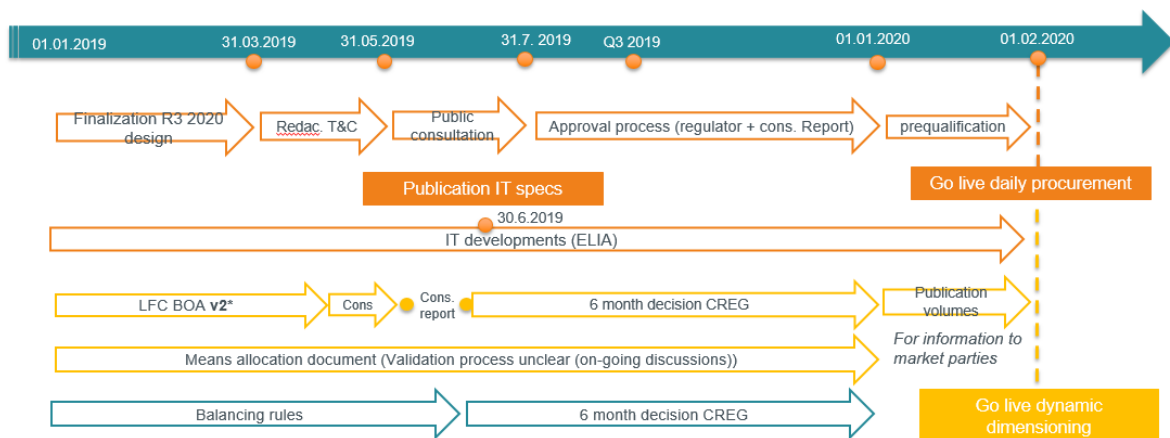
01.01.2019 31.03.2019 31.05.2019 31.7. 2019 Q3 2019 01.01.2020 01.02.2020

Finalization R3 2020 design

Redac. T&C

Public consultation

Approval process (regulator + cons. Report)

prequalification

Publication IT specs

Go live daily procurement

30.6.2019

IT developments (ELIA)

LFC BOA **v2***

Cons

Cons. report

6 month decision CREG

Publication volumes

For information to market parties

Means allocation document (Validation process unclear (on-going discussions))

Balancing rules

6 month decision CREG

Go live dynamic dimensioning